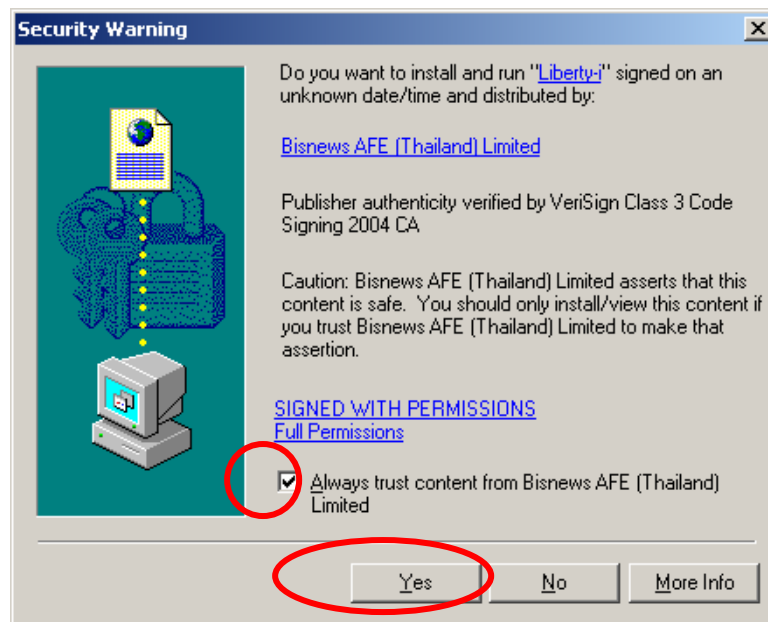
Security Warning

Do you want to install and run "Liberty-i" signed on an unknown date/time and distributed by:

Bisnews AFE (Thailand) Limited

Publisher authenticity verified by VeriSign Class 3 Code Signing 2004 CA

Caution: Bisnews AFE (Thailand) Limited asserts that this content is safe. You should only install/view this content if you trust Bisnews AFE (Thailand) Limited to make that assertion.

SIGNED WITH PERMISSIONS
Full Permissions

Always trust content from Bisnews AFE (Thailand) Limited

Yes | No | More Info